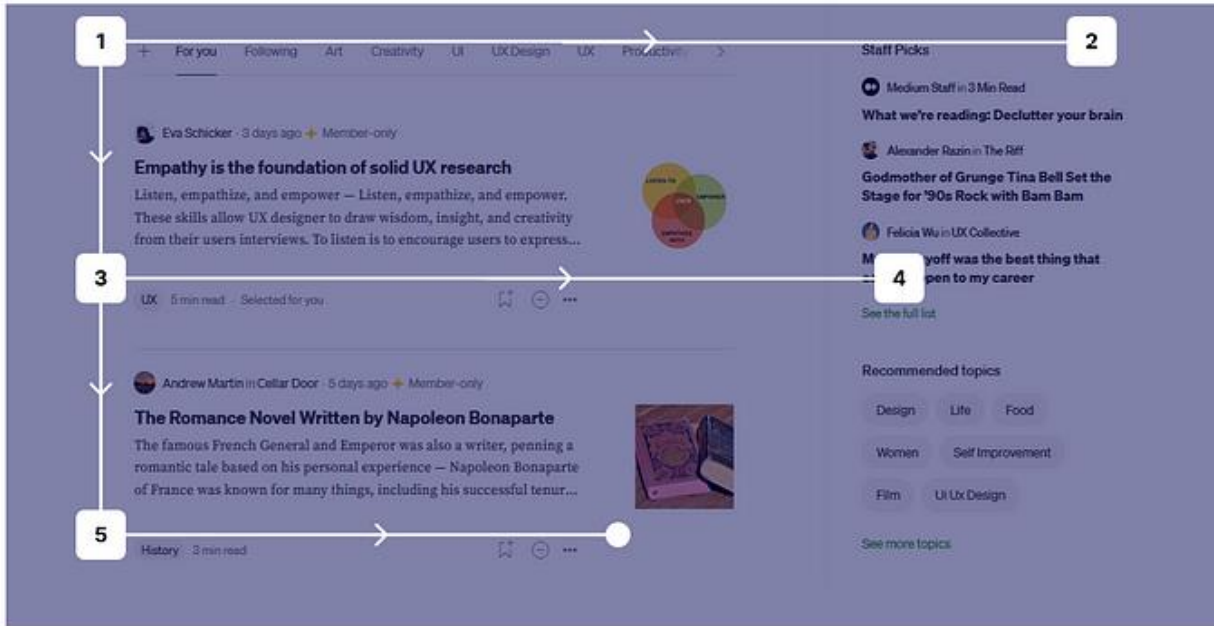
1

2

+ For you Following Art Creativity UI UX Design UX Productivity >

Staff Picks

Medium Staff in 3 Min Read

What we're reading: Declutter your brain

Alexander Razin in The Riff

Godmother of Grunge Tina Bell Set the Stage for '90s Rock with Bam Bam

Felicia Wu in UX Collective

M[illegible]yoff was the best thing that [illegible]pen to my career

See the full list

Eva Schicker · 3 days ago · Member-only

Empathy is the foundation of solid UX research

Listen, empathize, and empower — Listen, empathize, and empower. These skills allow UX designer to draw wisdom, insight, and creativity from their users interviews. To listen is to encourage users to express...

3

4

UX 5 min read · Selected for you

Recommended topics

Design Life Food

Women Self Improvement

Film Ui Ux Design

See more topics

Andrew Martin in Cellar Door · 5 days ago · Member-only

The Romance Novel Written by Napoleon Bonaparte

The famous French General and Emperor was also a writer, penning a romantic tale based on his personal experience — Napoleon Bonaparte of France was known for many things, including his successful tenur...

5

History 3 min read